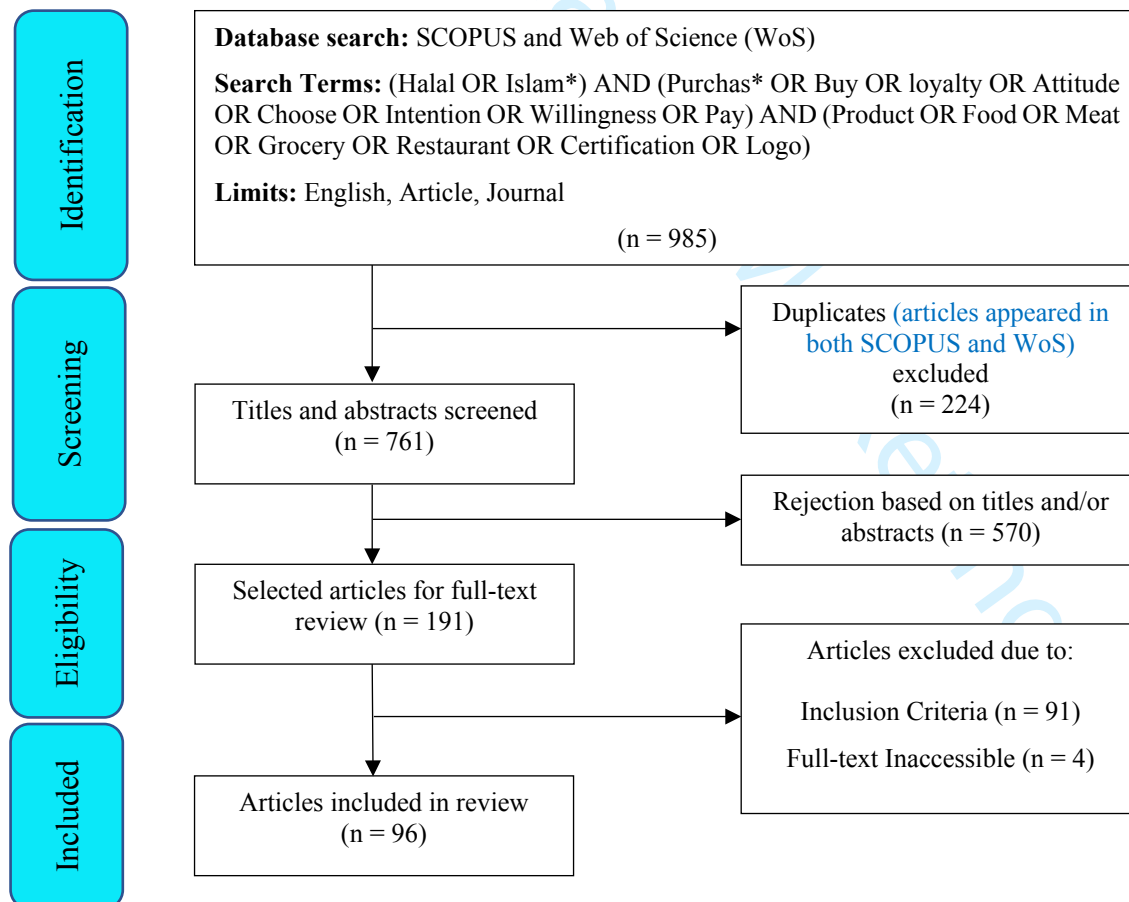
Identification

Database search: SCOPUS and Web of Science (WoS)

Search Terms: (Halal OR Islam*) AND (Purchas* OR Buy OR loyalty OR Attitude OR Choose OR Intention OR Willingness OR Pay) AND (Product OR Food OR Meat OR Grocery OR Restaurant OR Certification OR Logo)

Limits: English, Article, Journal

(n = 985)

Screening

Duplicates (articles appeared in both SCOPUS and WoS) excluded (n = 224)

Titles and abstracts screened (n = 761)

Rejection based on titles and/or abstracts (n = 570)

Eligibility

Selected articles for full-text review (n = 191)

Articles excluded due to:

Inclusion Criteria (n = 91)

Full-text Inaccessible (n = 4)

Included

Articles included in review (n = 96)